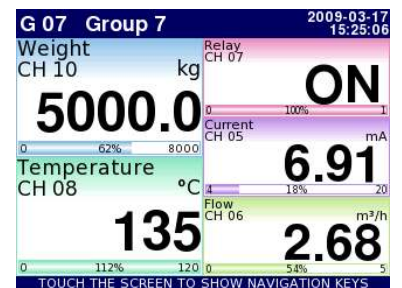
G 07 Group 7
2009-03-17
15:25:06

Weight
CH 10
kg
5000.0
0
62%
8000

Relay
CH 07
ON
0
100%
1

Current
CH 05
mA
6.91
4
18%
20

Temperature
CH 08
°C
135
0
112%
120

Flow
CH 06
m³/h
2.68
0
54%
5

TOUCH THE SCREEN TO SHOW NAVIGATION KEYS